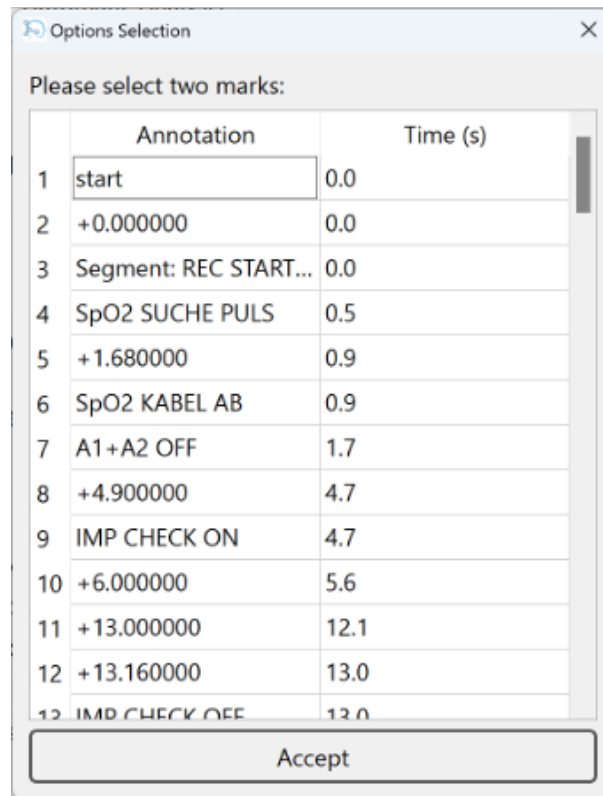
Options Selection ×

Please select two marks:

| | Annotation | Time (s) |
|---|---|---|
| 1 | start | 0.0 |
| 2 | +0.000000 | 0.0 |
| 3 | Segment: REC START... | 0.0 |
| 4 | SpO2 SUCHE PULS | 0.5 |
| 5 | +1.680000 | 0.9 |
| 6 | SpO2 KABEL AB | 0.9 |
| 7 | A1+A2 OFF | 1.7 |
| 8 | +4.900000 | 4.7 |
| 9 | IMP CHECK ON | 4.7 |
| 10 | +6.000000 | 5.6 |
| 11 | +13.000000 | 12.1 |
| 12 | +13.160000 | 13.0 |
| 13 | IMP CHECK OFF | 13.0 |

Accept